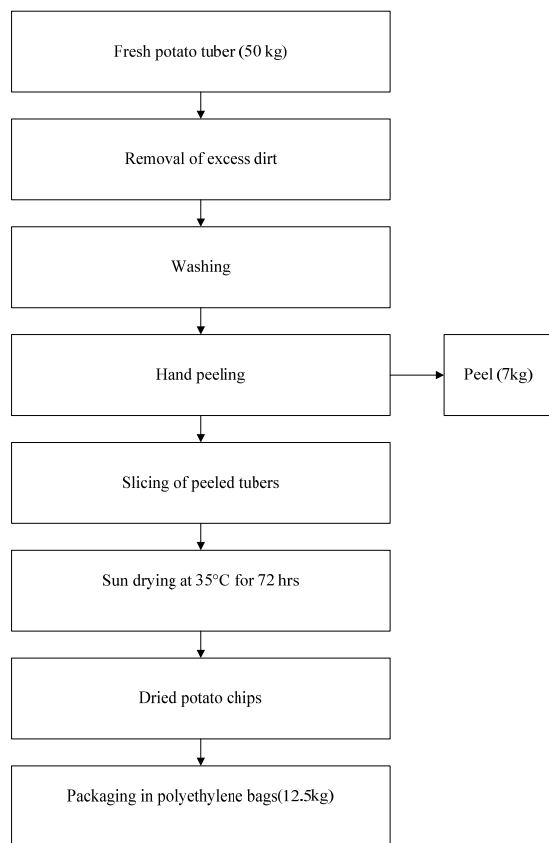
Fresh potato tuber (50 kg)

Removal of excess dirt

Washing

Hand peeling

Peel (7kg)

Slicing of peeled tubers

Sun drying at 35°C for 72 hrs

Dried potato chips

Packaging in polyethylene bags(12.5kg)